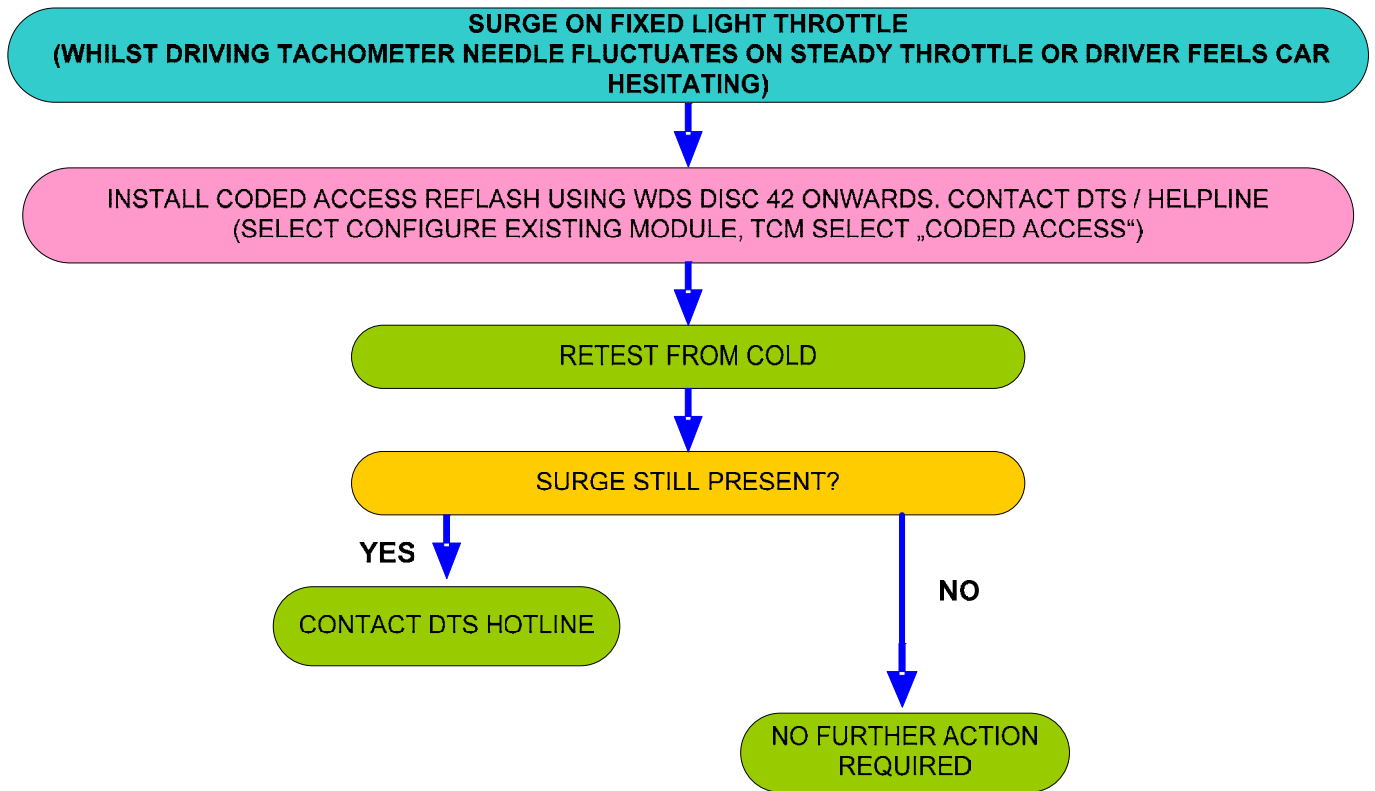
SURGE ON FIXED LIGHT THROTTLE
(WHILST DRIVING TACHOMETER NEEDLE FLUCTUATES ON STEADY THROTTLE OR DRIVER FEELS CAR HESITATING)

INSTALL CODED ACCESS REFLASH USING WDS DISC 42 ONWARDS. CONTACT DTS / HELPLINE
(SELECT CONFIGURE EXISTING MODULE, TCM SELECT „CODED ACCESS“)

RETEST FROM COLD

SURGE STILL PRESENT?

YES

CONTACT DTS HOTLINE

NO

NO FURTHER ACTION REQUIRED